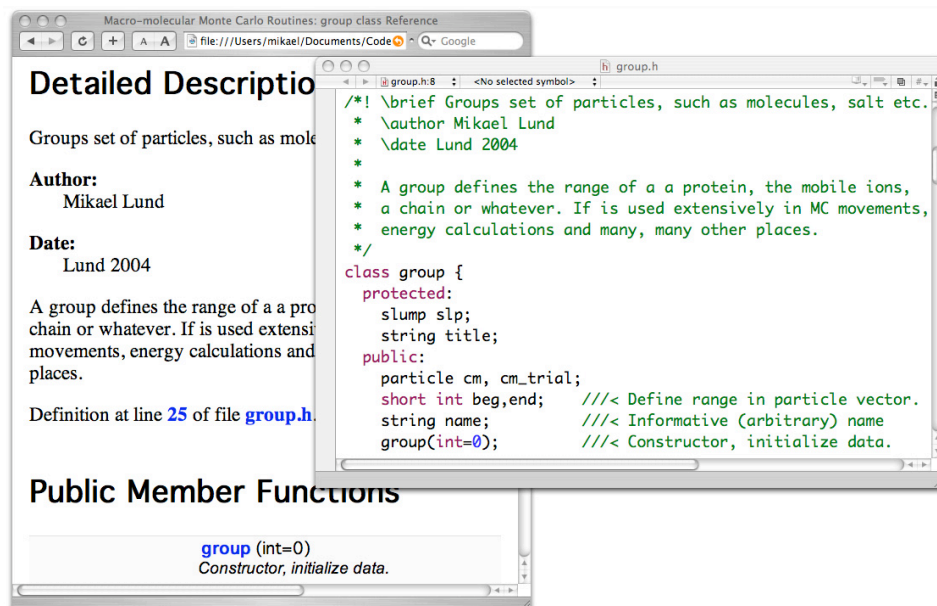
Macro-molecular Monte Carlo Routines: group class Reference

file:///Users/mikael/Documents/Code

Google

Detailed Descriptio

Groups set of particles, such as mole

Author:
Mikael Lund

Date:
Lund 2004

A group defines the range of a a pro chain or whatever. If is used extensi movements, energy calculations and places.

Definition at line 25 of file group.h.

Public Member Functions

group (int=0)
Constructor, initialize data.

group.h

group.h:8

<No selected symbol>

/*! \brief Groups set of particles, such as molecules, salt etc.
 *  \author Mikael Lund
 *  \date Lund 2004
 *
 *  A group defines the range of a a protein, the mobile ions,
 *  a chain or whatever. If is used extensively in MC movements,
 *  energy calculations and many, many other places.
 */
class group {
  protected:
    slump slp;
    string title;
  public:
    particle cm, cm_trial;
    short int beg,end;    ///< Define range in particle vector.
    string name;          ///< Informative (arbitrary) name
    group(int=0);         ///< Constructor, initialize data.